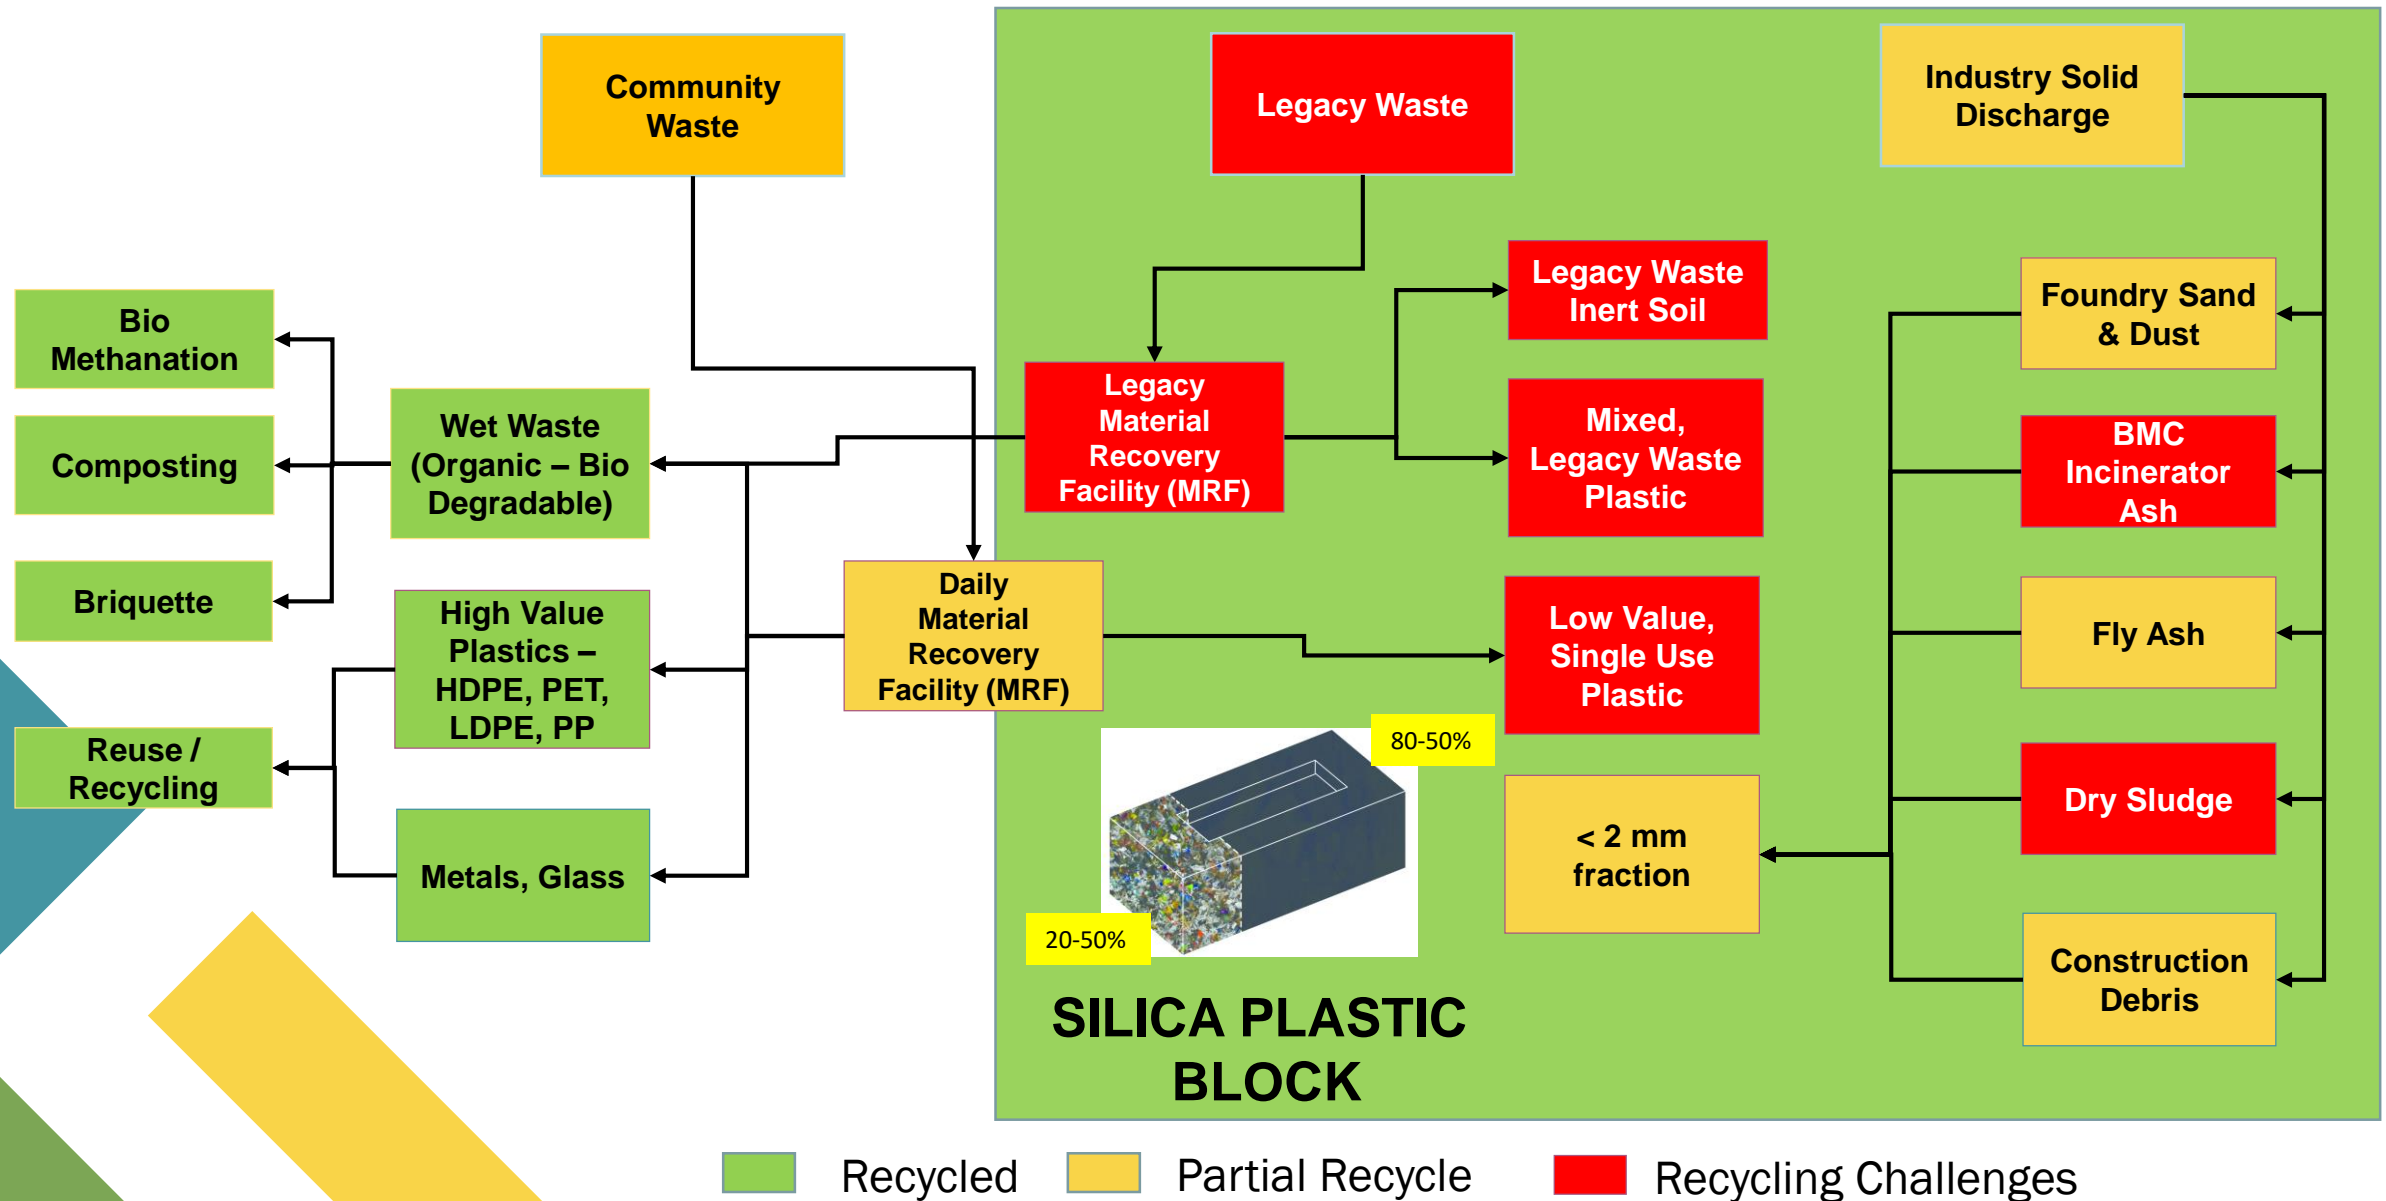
Community Waste

Legacy Waste

Industry Solid Discharge

Bio Methanation

Composting

Briquette

Wet Waste (Organic – Bio Degradable)

Legacy Material Recovery Facility (MRF)

Legacy Waste Inert Soil

Mixed, Legacy Waste Plastic

Foundry Sand & Dust

BMC Incinerator Ash

High Value Plastics – HDPE, PET, LDPE, PP

Daily Material Recovery Facility (MRF)

Low Value, Single Use Plastic

Fly Ash

Reuse / Recycling

80-50%

Metals, Glass

< 2 mm fraction

Dry Sludge

20-50%

Construction Debris

SILICA PLASTIC BLOCK

Recycled Partial Recycle Recycling Challenges